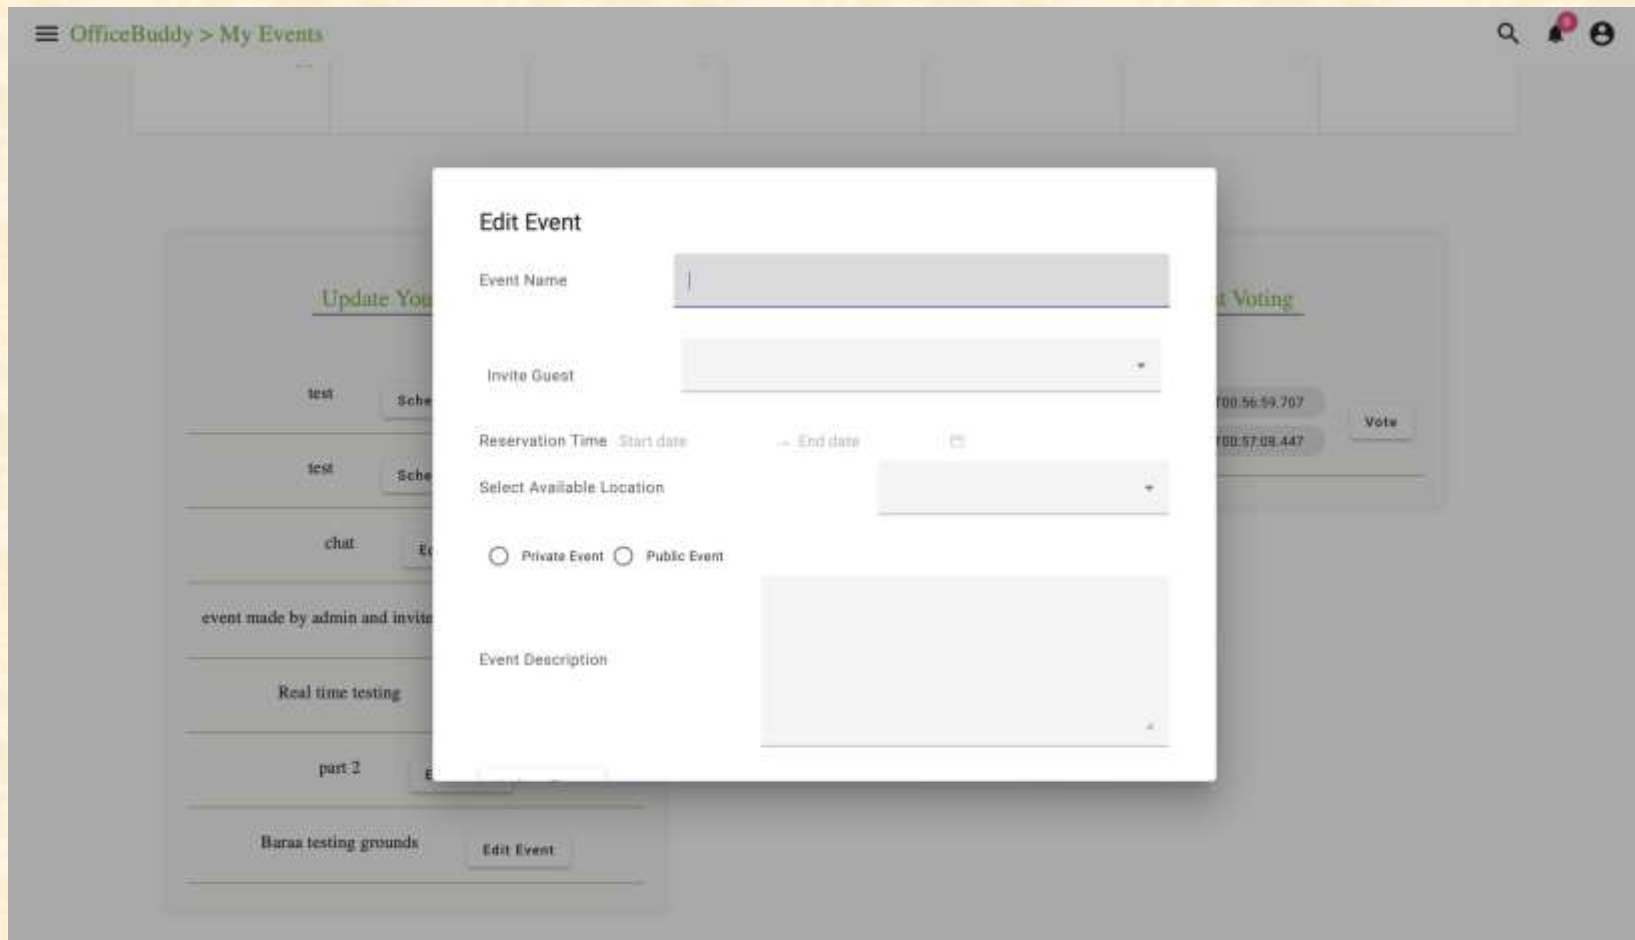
OfficeBuddy > My Events

Edit Event

Event Name

Invite Guest

Reservation Time Start date → End date

Select Available Location

Private Event Public Event

Event Description

Update You

test Sche

test Sche

chat E

event made by admin and invite

Real time testing

part 2 E

Baraa testing grounds Edit Event

t Voting

T00:56:59.707

T00:57:08.447

Vote